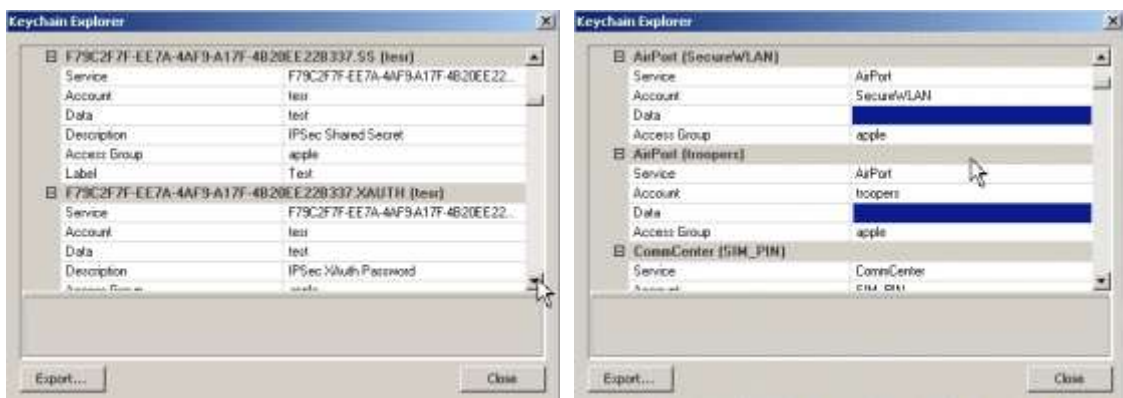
Keychain Explorer

F79C2F7F-EE7A-4AF9-A17F-4B20EE22B337.SS (test)

| Service | F79C2F7F-EE7A-4AF9-A17F-4B20EE22... |
|---|---|
| Account | test |
| Data | test |
| Description | IPSec Shared Secret |
| Access Group | apple |
| Label | Test |

F79C2F7F-EE7A-4AF9-A17F-4B20EE22B337.XAUTH (test)

| Service | F79C2F7F-EE7A-4AF9-A17F-4B20EE22... |
|---|---|
| Account | test |
| Data | test |
| Description | IPSec XAuth Password |
| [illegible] | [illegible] |

Export... Close

Keychain Explorer

AirPort (SecureWLAN)

| Service | AirPort |
|---|---|
| Account | SecureWLAN |
| Data | |
| Access Group | apple |

AirPort (troopers)

| Service | AirPort |
|---|---|
| Account | troopers |
| Data | |
| Access Group | apple |

CommCenter (SIM_PIN)

| Service | CommCenter |
|---|---|
| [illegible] | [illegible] |

Export... Close